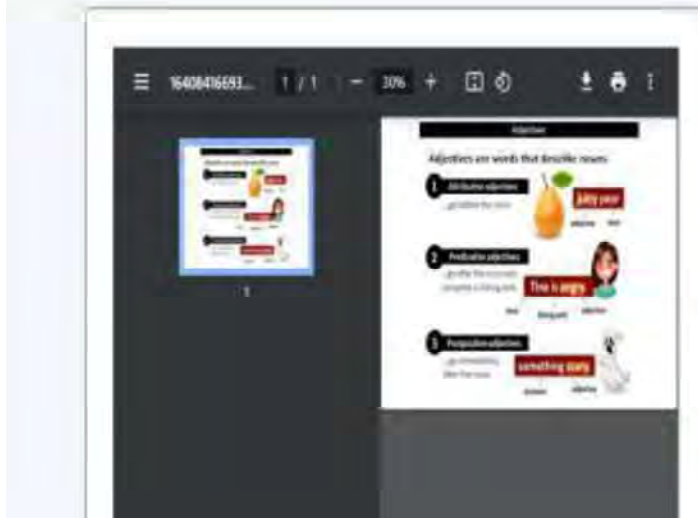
16408416693... 1 / 1 − 30% +

Adjectives

Adjectives are words that describe nouns

1 Attributive adjectives
...go before the noun

juicy pear
adjective noun

2 Predicative adjectives
...go after the noun and complete a linking verb

She is angry
noun linking verb adjective

3 Postpositive adjectives
...go immediately after the noun

something scary
pronoun adjective

1